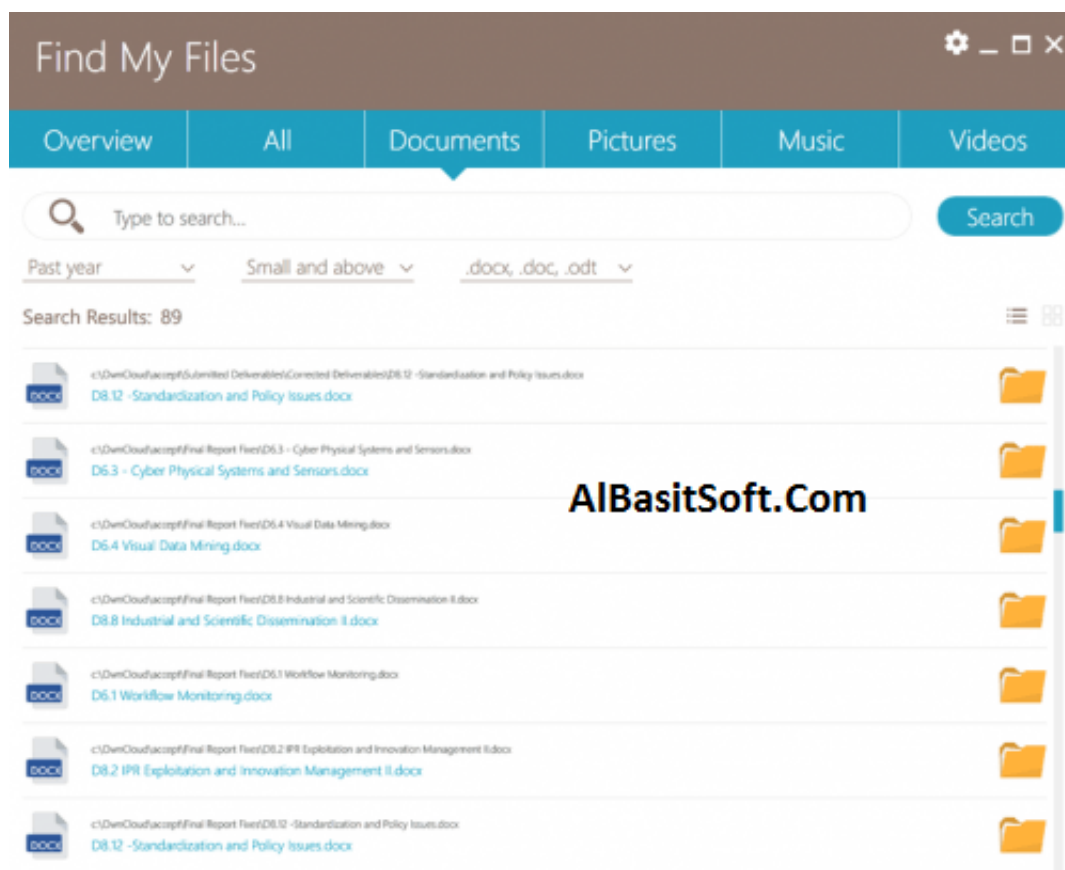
Find My Files

Overview | All | Documents | Pictures | Music | Videos

Type to search...

Search

Past year

Small and above

.docx, .doc, .odt

Search Results: 89

DOCX
c:\OwnCloud\accept\Submitted Deliverables\Corrected Deliverables\D8.12 -Standardization and Policy Issues.docx
D8.12 -Standardization and Policy Issues.docx

DOCX
c:\OwnCloud\accept\Final Report Fixes\D6.3 - Cyber Physical Systems and Sensors.docx
D6.3 - Cyber Physical Systems and Sensors.docx

AlBasitSoft.Com

DOCX
c:\OwnCloud\accept\Final Report Fixes\D6.4 Visual Data Mining.docx
D6.4 Visual Data Mining.docx

DOCX
c:\OwnCloud\accept\Final Report Fixes\D8.8 Industrial and Scientific Dissemination II.docx
D8.8 Industrial and Scientific Dissemination II.docx

DOCX
c:\OwnCloud\accept\Final Report Fixes\D6.1 Workflow Monitoring.docx
D6.1 Workflow Monitoring.docx

DOCX
c:\OwnCloud\accept\Final Report Fixes\D8.2 IPR Exploitation and Innovation Management II.docx
D8.2 IPR Exploitation and Innovation Management II.docx

DOCX
c:\OwnCloud\accept\Final Report Fixes\D8.12 -Standardization and Policy Issues.docx
D8.12 -Standardization and Policy Issues.docx